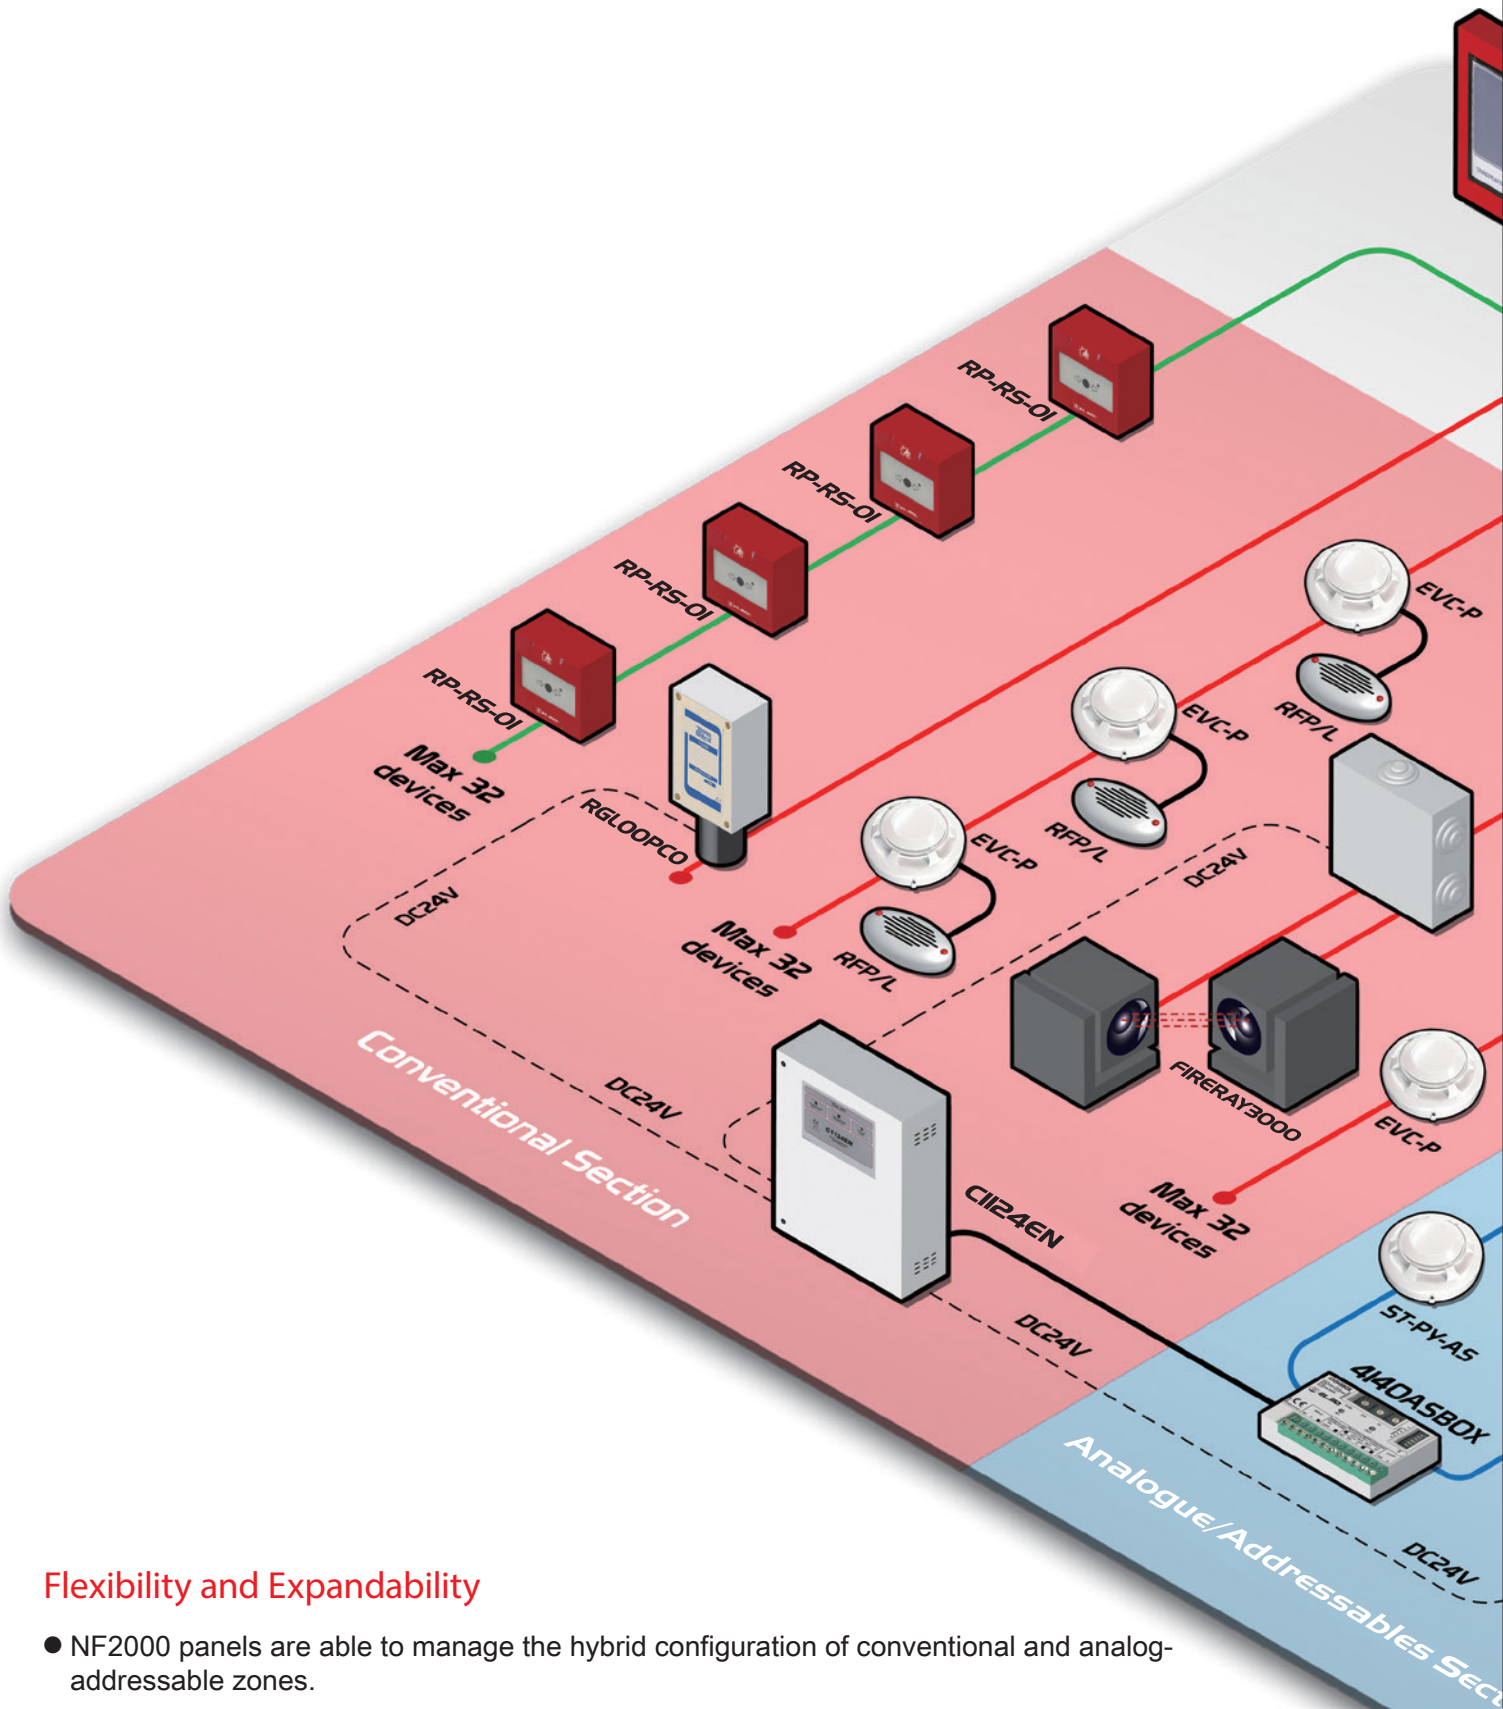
RP-RS-OI

RP-RS-OI

RP-RS-OI

RP-RS-OI

Max 32 devices

RGLOOPCO

DC24V

EVC-P

RFP/L

EVC-P

RFP/L

EVC-P

RFP/L

Max 32 devices

DC24V

FIRERAY3000

EVC-P

Max 32 devices

Conventional Section

DC24V

CI124EN

DC24V

ST-PY-AS

414DASBOX

Analogue/Addressables Sec

DC24V

Flexibility and Expandability

● NF2000 panels are able to manage the hybrid configuration of conventional and analog-addressable zones.